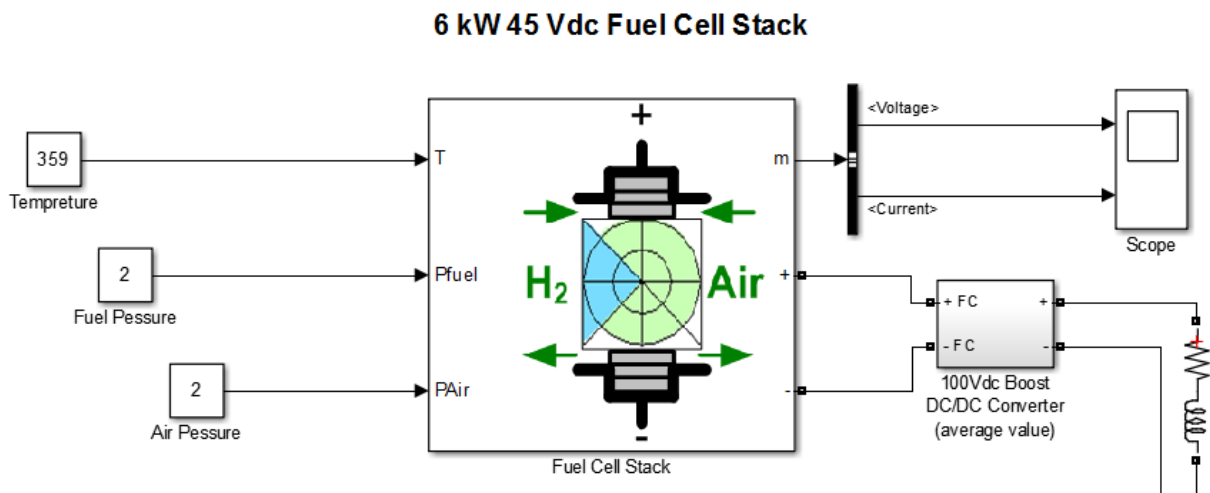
6 kW 45 Vdc Fuel Cell Stack

359

Tempreture

2

Fuel Pessure

2

Air Pessure

T

Pfuel

PAir

+

$H_2$

Air

-

m

+

-

Fuel Cell Stack

<Voltage>

<Current>

Scope

+ FC

- FC

+

-

100Vdc Boost DC/DC Converter (average value)

+